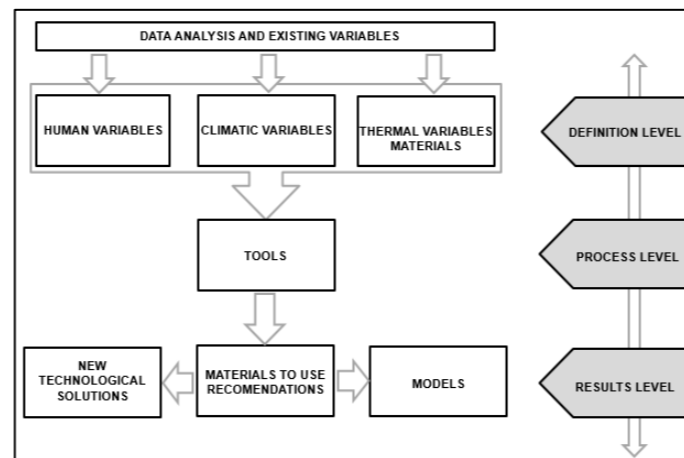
DATA ANALYSIS AND EXISTING VARIABLES

HUMAN VARIABLES

CLIMATIC VARIABLES

THERMAL VARIABLES MATERIALS

DEFINITION LEVEL

TOOLS

PROCESS LEVEL

NEW TECHNOLOGICAL SOLUTIONS

MATERIALS TO USE RECOMENDATIONS

MODELS

RESULTS LEVEL